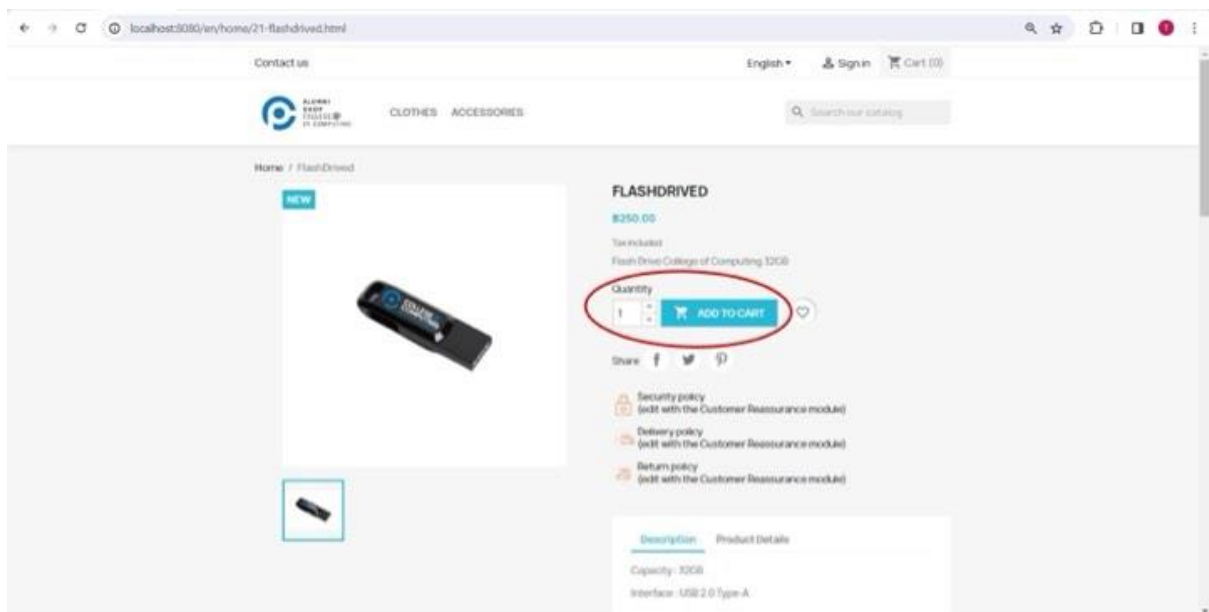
localhost:8080/en/home/21-flashdrived.html

Contact us

English ▾ Sign in Cart (0)

ALUMNI SHOP COLLEGE OF COMPUTING

CLOTHES ACCESSORIES

Search our catalog

Home / FlashDrived

NEW

FLASHDRIVED

$250.00

Tax included

Flash Drive College of Computing 32GB

Quantity

1

ADD TO CART

Share

Security policy
(edit with the Customer Reassurance module)

Delivery policy
(edit with the Customer Reassurance module)

Return policy
(edit with the Customer Reassurance module)

Description Product Details

Capacity: 32GB

Interface: USB 2.0 Type-A